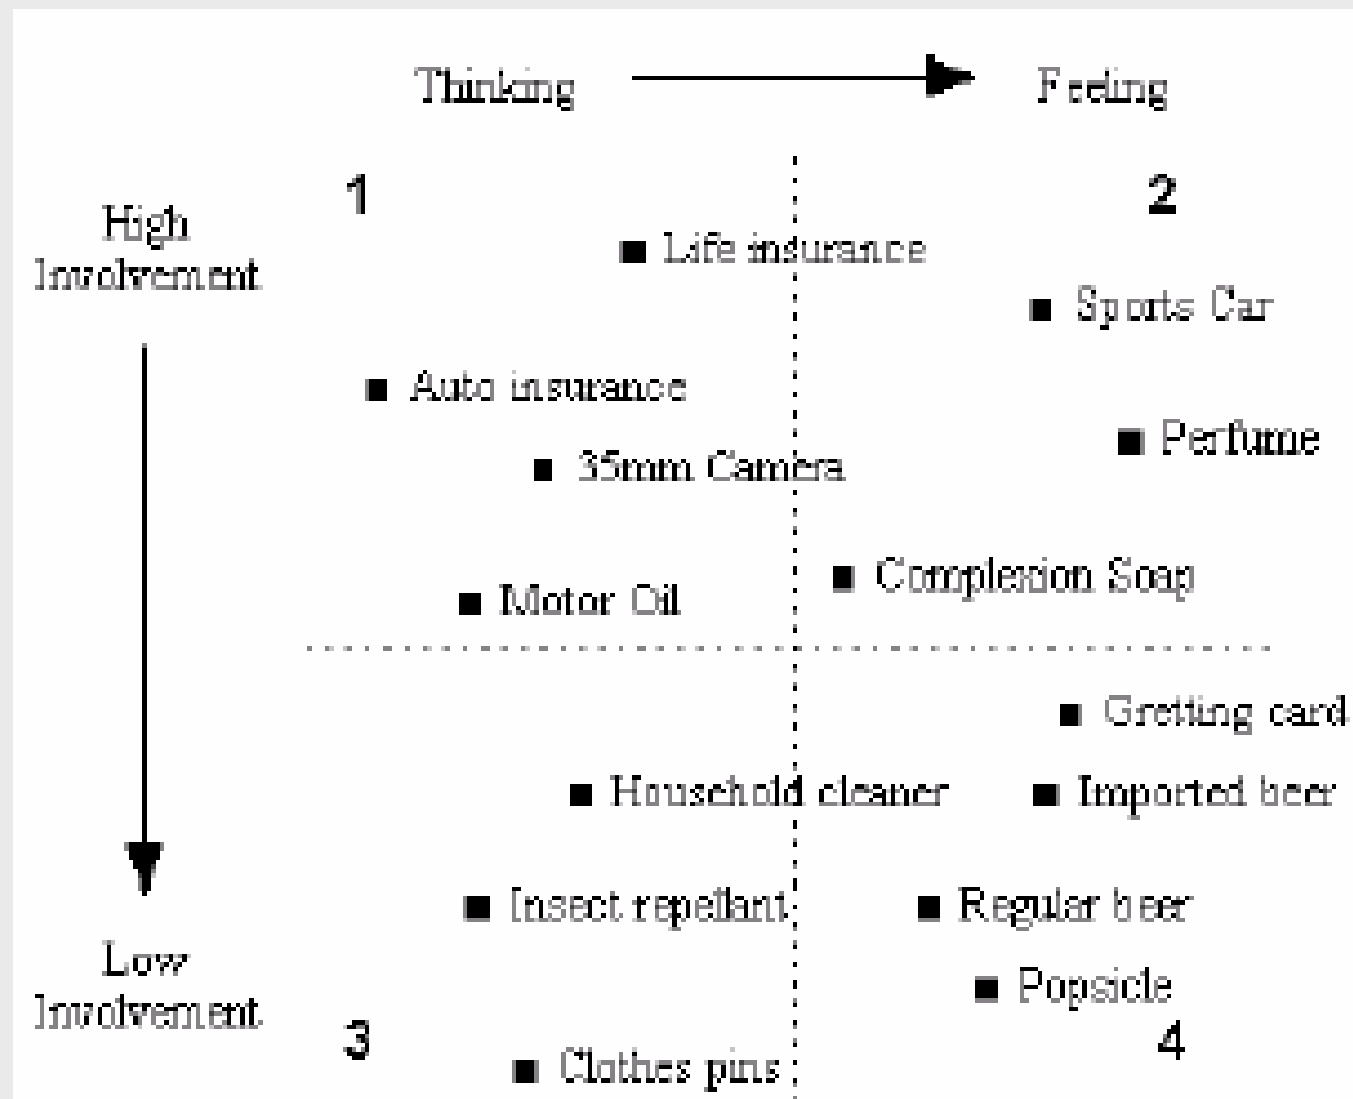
Thinking Feeling

High Involvement

Low Involvement

1

2

3

4

■ Life insurance

■ Sports Car

■ Auto insurance

■ Perfume

■ 35mm Camera

■ Complexion Soap

■ Motor Oil

■ Gretting card

■ Household cleaner

■ Imported beer

■ Insect repellant

■ Regular beer

■ Popsicle

■ Clothes pins